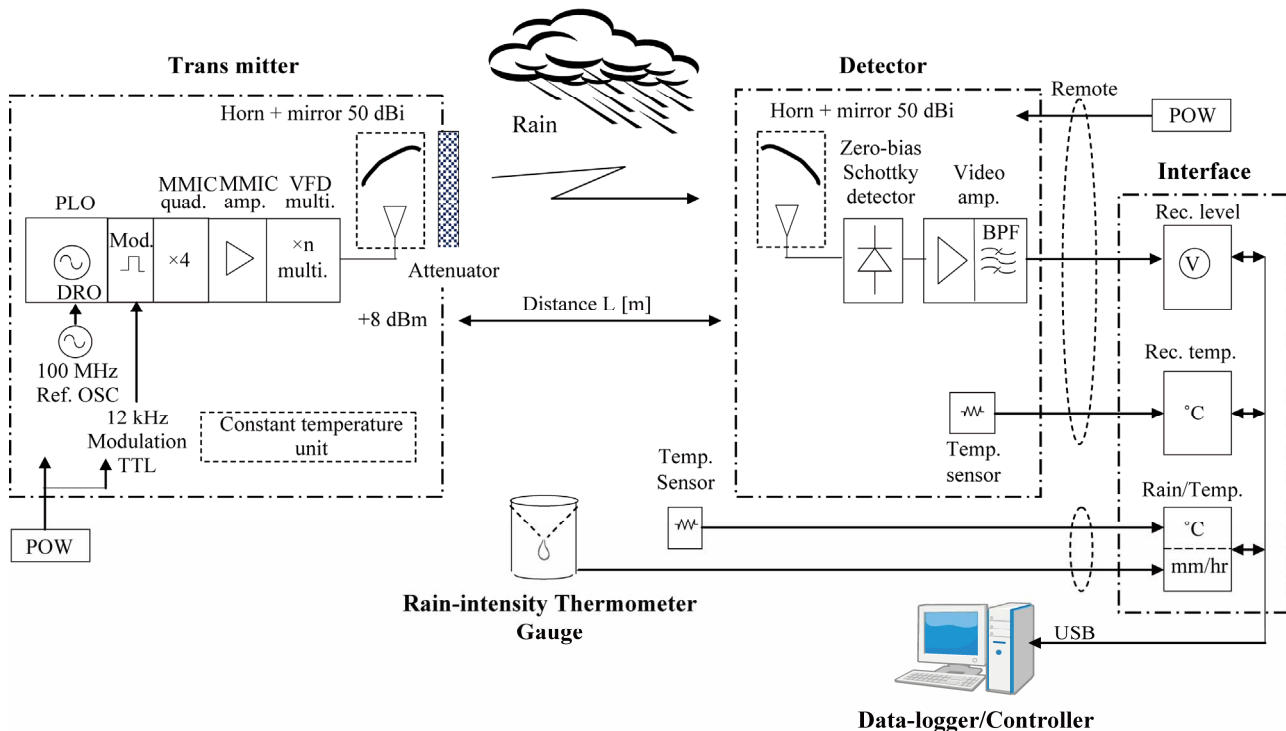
Trans mitter

Horn + mirror 50 dBi

PLO

DRO

Mod.

MMIC quad.

$\times 4$

MMIC amp.

VFD multi.

$\times$n multi.

Attenuator

100 MHz Ref. OSC

12 kHz Modulation TTL

+8 dBm

Constant temperature unit

POW

Rain

Distance L [m]

Detector

Horn + mirror 50 dBi

Zero-bias Schottky detector

Video amp.

BPF

Temp. sensor

Remote

POW

Interface

Rec. level

V

Rec. temp.

°C

Rain/Temp.

°C

mm/hr

Temp. Sensor

Rain-intensity Thermometer Gauge

USB

Data-logger/Controller